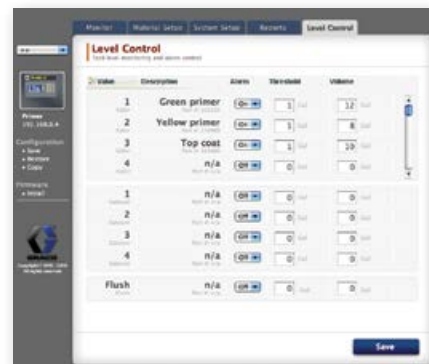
Monitor | Material Setup | System Setup | Recents | Level Control

Level Control
Tank level monitoring and alarm control

| Valve | Description | Alarm | Threshold | Volume |
|---|---|---|---|---|
| 1 | Green primer | On | 1 | 12 |
| 2 | Yellow primer | On | 1 | 8 |
| 3 | Top coat | On | 1 | 10 |
| 4 | n/a | Off | 0 | 0 |

| | | | | |
|---|---|---|---|---|
| 1 | n/a | Off | 0 | 0 |
| 2 | n/a | Off | 0 | 0 |
| 3 | n/a | Off | 0 | 0 |
| 4 | n/a | Off | 0 | 0 |

| | | | | |
|---|---|---|---|---|
| Flush | n/a | Off | 0 | 0 |

Proleo
192.168.0.4

Configuration
• Save
• Restore
• Copy

Firmware
• Install

GRACO

Save